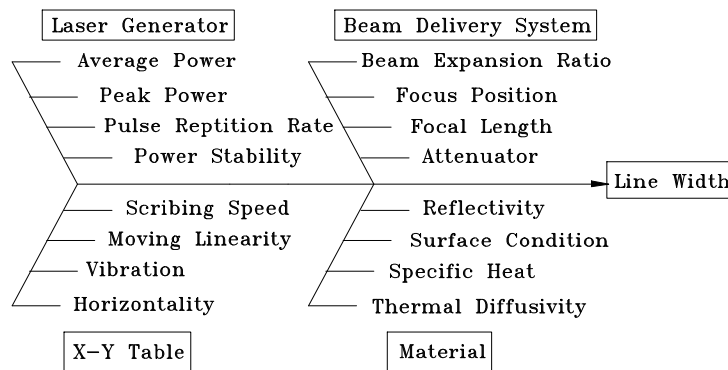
Laser Generator

Average Power

Peak Power

Pulse Reptition Rate

Power Stability

Beam Delivery System

Beam Expansion Ratio

Focus Position

Focal Length

Attenuator

Line Width

Scribing Speed

Moving Linearity

Vibration

Horizontality

X-Y Table

Reflectivity

Surface Condition

Specific Heat

Thermal Diffusivity

Material